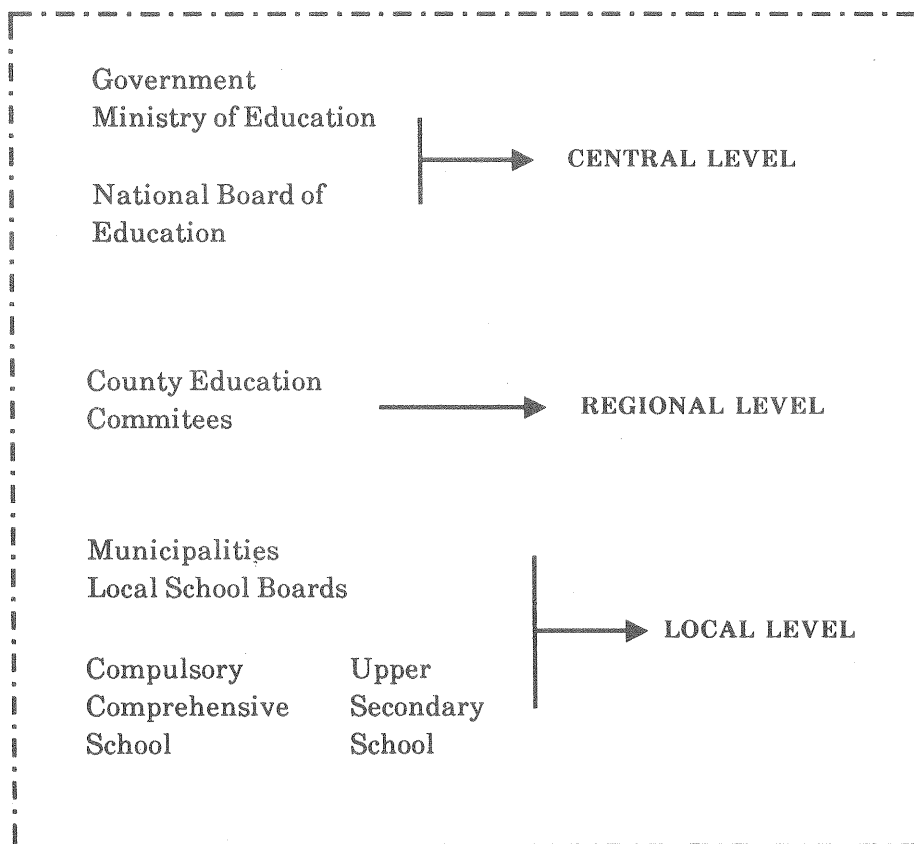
Government
Ministry of Education

National Board of Education

CENTRAL LEVEL

County Education Commitees

REGIONAL LEVEL

Municipalities
Local School Boards

Compulsory Comprehensive School

Upper Secondary School

LOCAL LEVEL